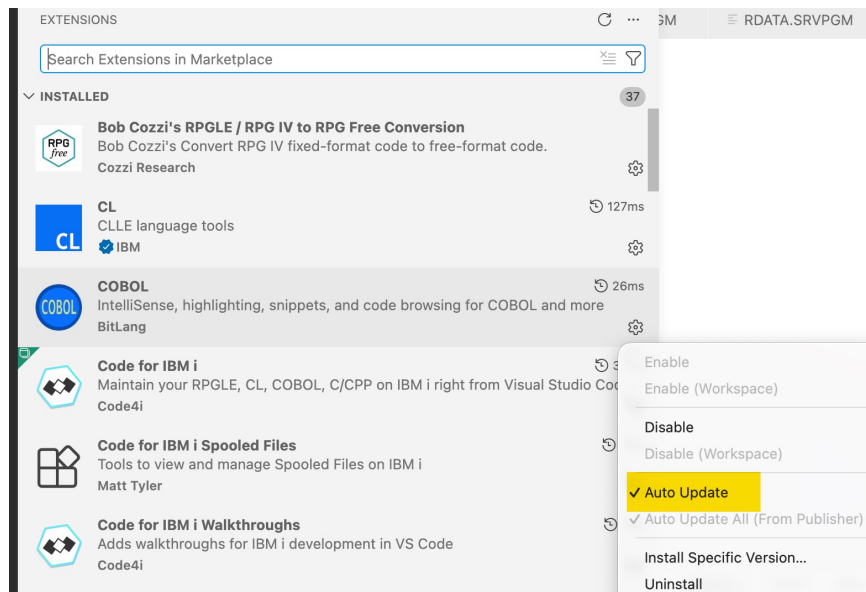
EXTENSIONS

GM RDATA.SRVPGM

Search Extensions in Marketplace

INSTALLED 37

RPG free

Bob Cozzi's RPGLE / RPG IV to RPG Free Conversion
Bob Cozzi's Convert RPG IV fixed-format code to free-format code.
Cozzi Research

CL

CL 127ms
CLLE language tools
IBM

COBOL

COBOL 26ms
IntelliSense, highlighting, snippets, and code browsing for COBOL and more
BitLang

Code for IBM i 3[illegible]
Maintain your RPGLE, CL, COBOL, C/CPP on IBM i right from Visual Studio Co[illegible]
Code4i

Code for IBM i Spooled Files
Tools to view and manage Spooled Files on IBM i
Matt Tyler

Code for IBM i Walkthroughs
Adds walkthroughs for IBM i development in VS Code
Code4i

Enable
Enable (Workspace)
Disable
Disable (Workspace)
✓ Auto Update
✓ Auto Update All (From Publisher)
Install Specific Version...
Uninstall